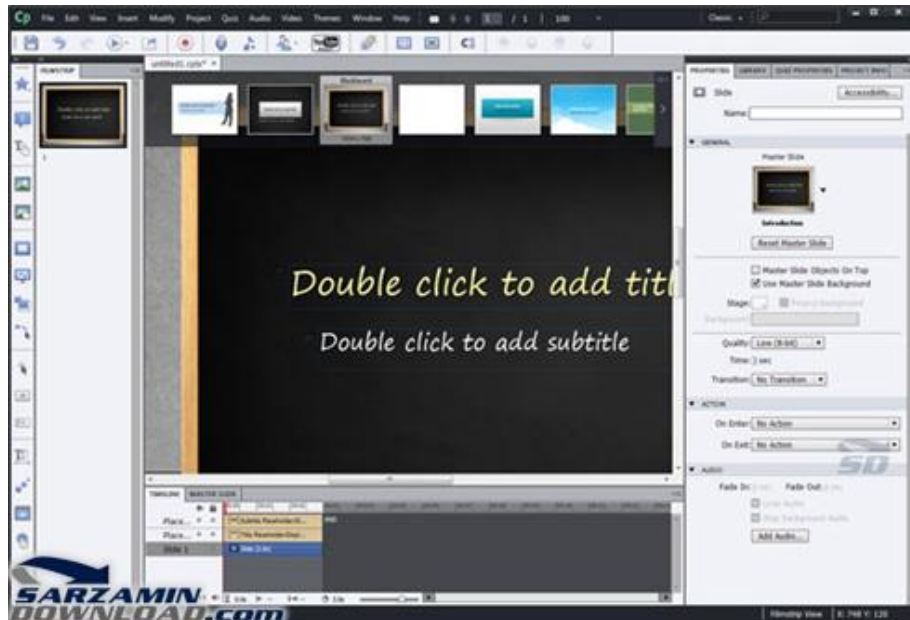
Cp File Edit View Insert Modify Project Quiz Audio Video Themes Window Help
1 / 1 100
Classic

FILMSTRIP
untitled1.cptx* ×
Blackboard

Double click to add titl
Double click to add subtitle

TIMELINE MASTER SLIDE
Place...
Place...
Slide 1

PROPERTIES LIBRARY QUIZ PROPERTIES PROJECT INFO
Slide
Accessibility...
Name
GENERAL
Master Slide
Introduction
Reset Master Slide
Master Slide Objects On Top
Use Master Slide Background
Stage:
Background:
Quality: Low (8-bit)
Time: 3 sec
Transition: No Transition
ACTION
On Enter: No Action
On Exit: No Action
AUDIO
Fade In: Fade Out:
Add Audio...

Filmstrip View
SARZAMIN
DOWNLOAD.com
SD